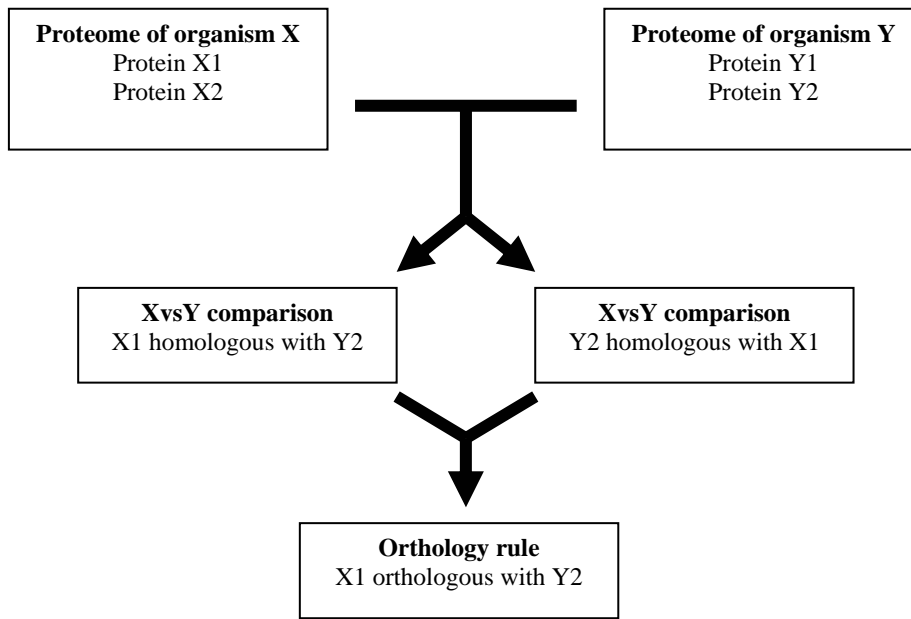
**Proteome of organism X**
Protein X1
Protein X2

**Proteome of organism Y**
Protein Y1
Protein Y2

**XvsY comparison**
X1 homologous with Y2

**XvsY comparison**
Y2 homologous with X1

**Orthology rule**
X1 orthologous with Y2